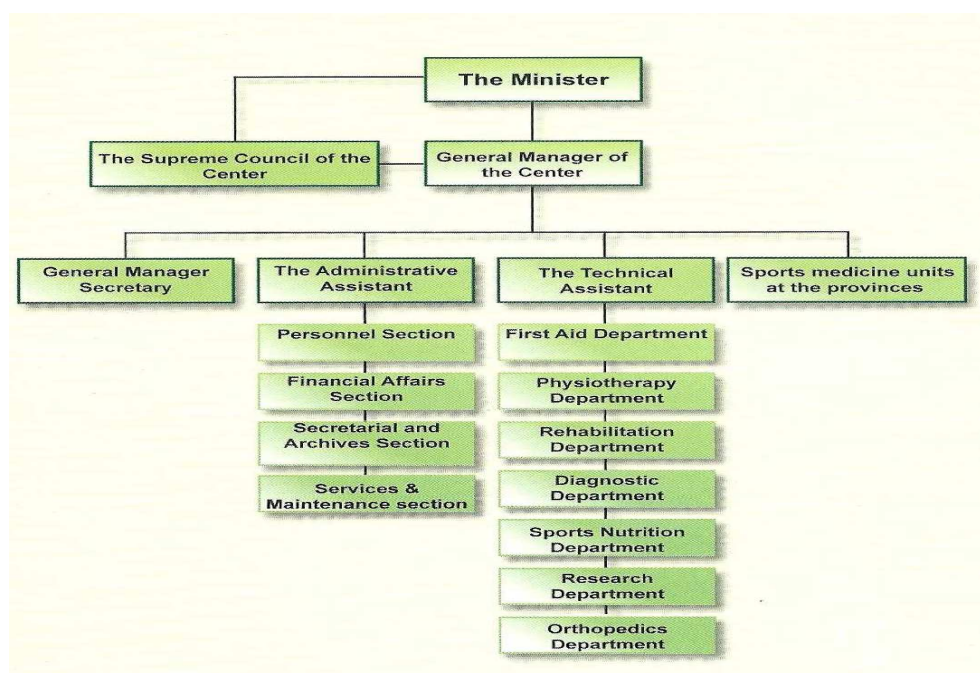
The Minister

The Supreme Council of the Center

General Manager of the Center

General Manager Secretary

The Administrative Assistant

The Technical Assistant

Sports medicine units at the provinces

Personnel Section

Financial Affairs Section

Secretarial and Archives Section

Services & Maintenance section

First Aid Department

Physiotherapy Department

Rehabilitation Department

Diagnostic Department

Sports Nutrition Department

Research Department

Orthopedics Department